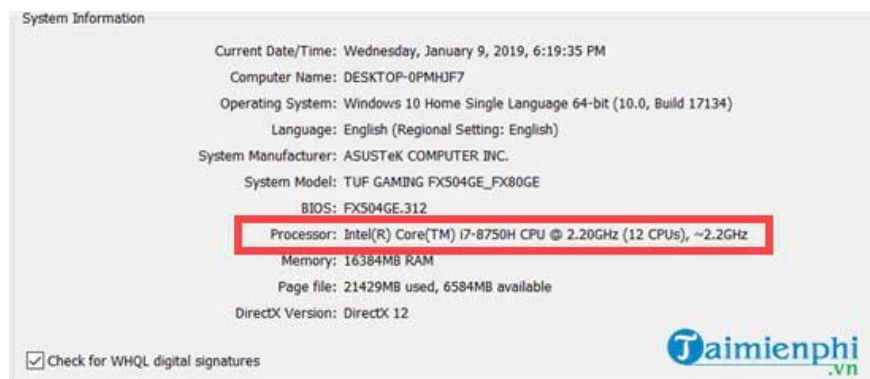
System Information

Current Date/Time: Wednesday, January 9, 2019, 6:19:35 PM

Computer Name: DESKTOP-0PMHJF7

Operating System: Windows 10 Home Single Language 64-bit (10.0, Build 17134)

Language: English (Regional Setting: English)

System Manufacturer: ASUSTeK COMPUTER INC.

System Model: TUF GAMING FX504GE_FX80GE

BIOS: FX504GE.312

Processor: Intel(R) Core(TM) i7-8750H CPU @ 2.20GHz (12 CPUs), ~2.2GHz

Memory: 16384MB RAM

Page file: 21429MB used, 6584MB available

DirectX Version: DirectX 12

Check for WHQL digital signatures

Taimienphi .vn